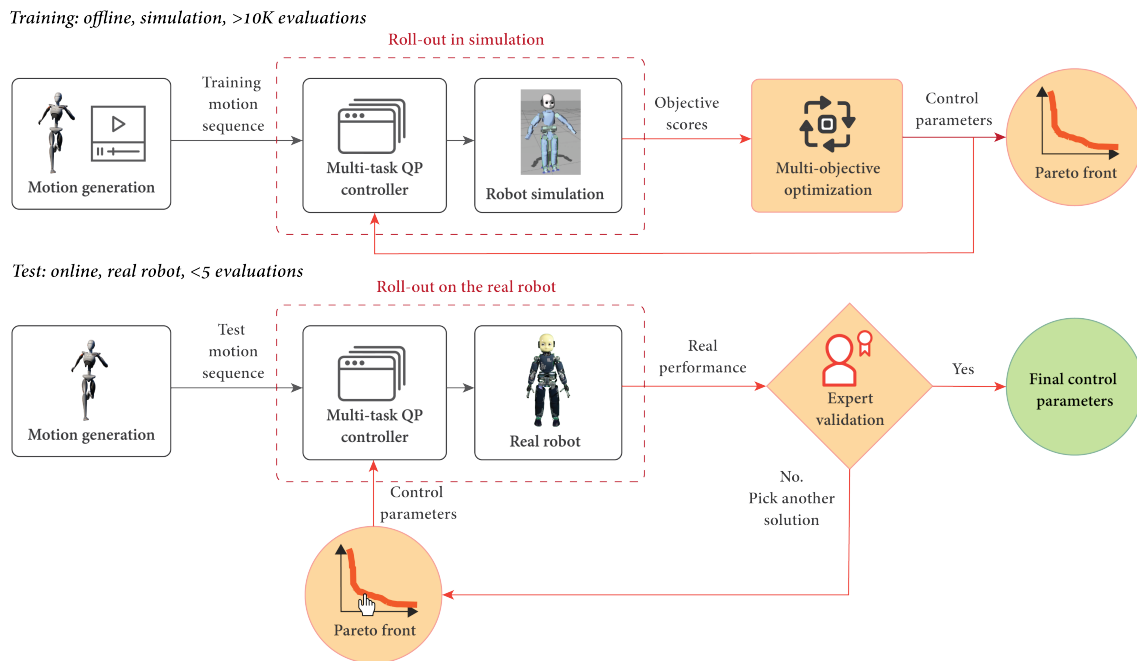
Training: offline, simulation, >10K evaluations

Roll-out in simulation

Motion generation

Training motion sequence

Multi-task QP controller

Robot simulation

Objective scores

Multi-objective optimization

Control parameters

Pareto front

Test: online, real robot, <5 evaluations

Roll-out on the real robot

Motion generation

Test motion sequence

Multi-task QP controller

Real robot

Real performance

Expert validation

Yes

Final control parameters

No. Pick another solution

Control parameters

Pareto front